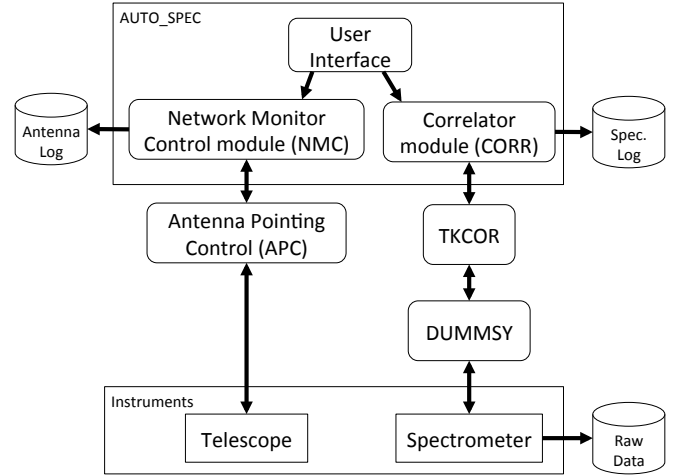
AUTO_SPEC

User Interface

Antenna Log

Network Monitor Control module (NMC)

Correlator module (CORR)

Spec. Log

Antenna Pointing Control (APC)

TKCOR

DUMMSY

Instruments

Telescope

Spectrometer

Raw Data